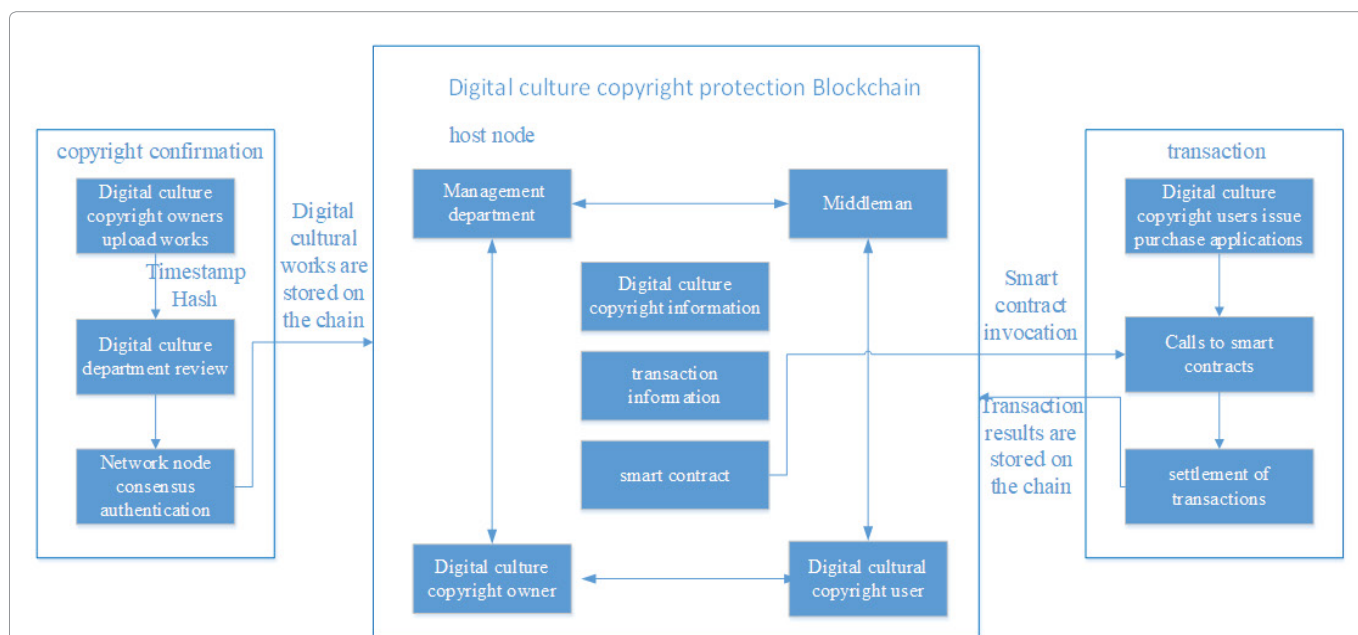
copyright confirmation

Digital culture copyright owners upload works

Timestamp Hash

Digital culture department review

Network node consensus authentication

Digital cultural works are stored on the chain

Digital culture copyright protection Blockchain

host node

Management department

Middleman

Digital culture copyright information

transaction information

smart contract

Digital culture copyright owner

Digital cultural copyright user

Smart contract invocation

Transaction results are stored on the chain

transaction

Digital culture copyright users issue purchase applications

Calls to smart contracts

settlement of transactions